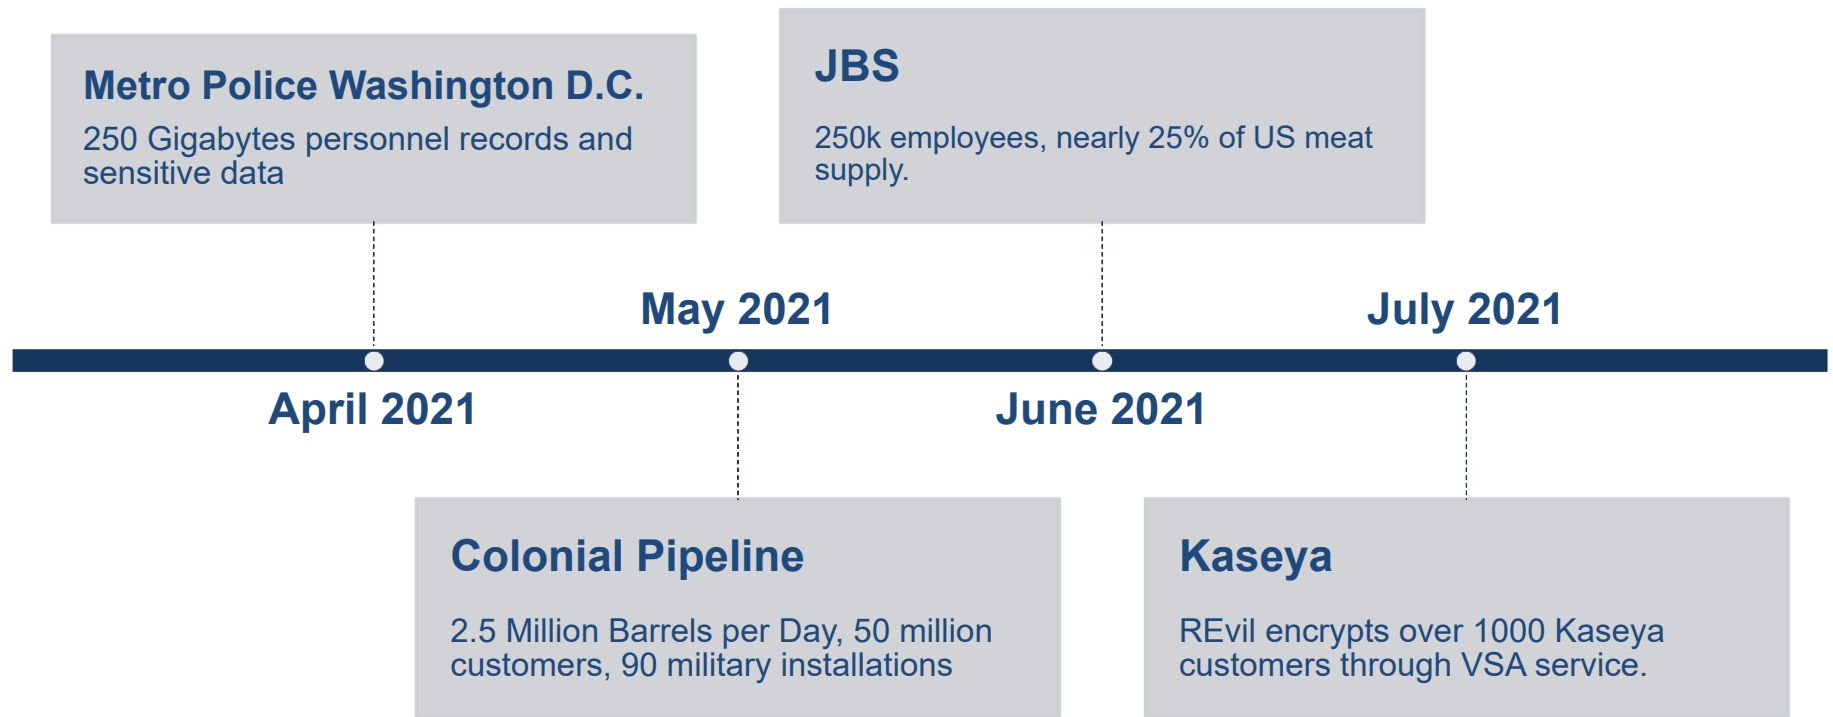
Metro Police Washington D.C.

250 Gigabytes personnel records and sensitive data

JBS

250k employees, nearly 25% of US meat supply.

May 2021

July 2021

April 2021

June 2021

Colonial Pipeline

2.5 Million Barrels per Day, 50 million customers, 90 military installations

Kaseya

REvil encrypts over 1000 Kaseya customers through VSA service.